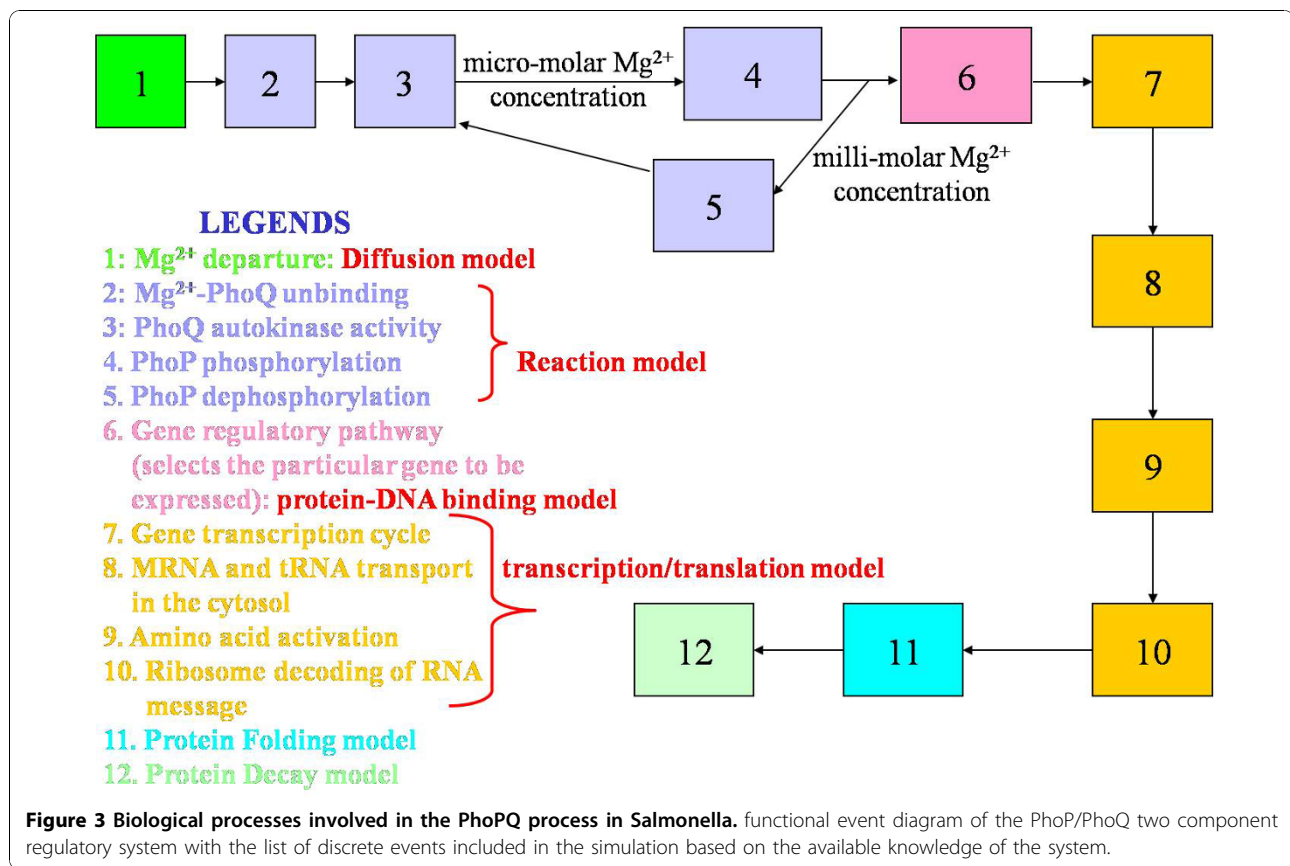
1

2

3

micro-molar $Mg^{2+}$ concentration

4

6

7

milli-molar $Mg^{2+}$ concentration

5

LEGENDS

1: $Mg^{2+}$ departure: Diffusion model

2: $Mg^{2+}$-PhoQ unbinding

3: PhoQ autokinase activity

4. PhoP phosphorylation

5. PhoP dephosphorylation

Reaction model

6. Gene regulatory pathway (selects the particular gene to be expressed): protein-DNA binding model

7. Gene transcription cycle

8. MRNA and tRNA transport in the cytosol

9. Amino acid activation

10. Ribosome decoding of RNA message

transcription/translation model

11. Protein Folding model

12. Protein Decay model

8

9

12

11

10

**Figure 3 Biological processes involved in the PhoPQ process in Salmonella.** functional event diagram of the PhoP/PhoQ two component regulatory system with the list of discrete events included in the simulation based on the available knowledge of the system.